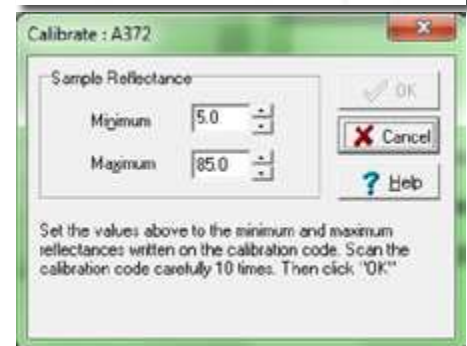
Calibrate : A372

Sample Reflectance

Minimum 5.0

Maximum 85.0

OK

Cancel

Help

Set the values above to the minimum and maximum reflectances written on the calibration code. Scan the calibration code carefully 10 times. Then click "OK"